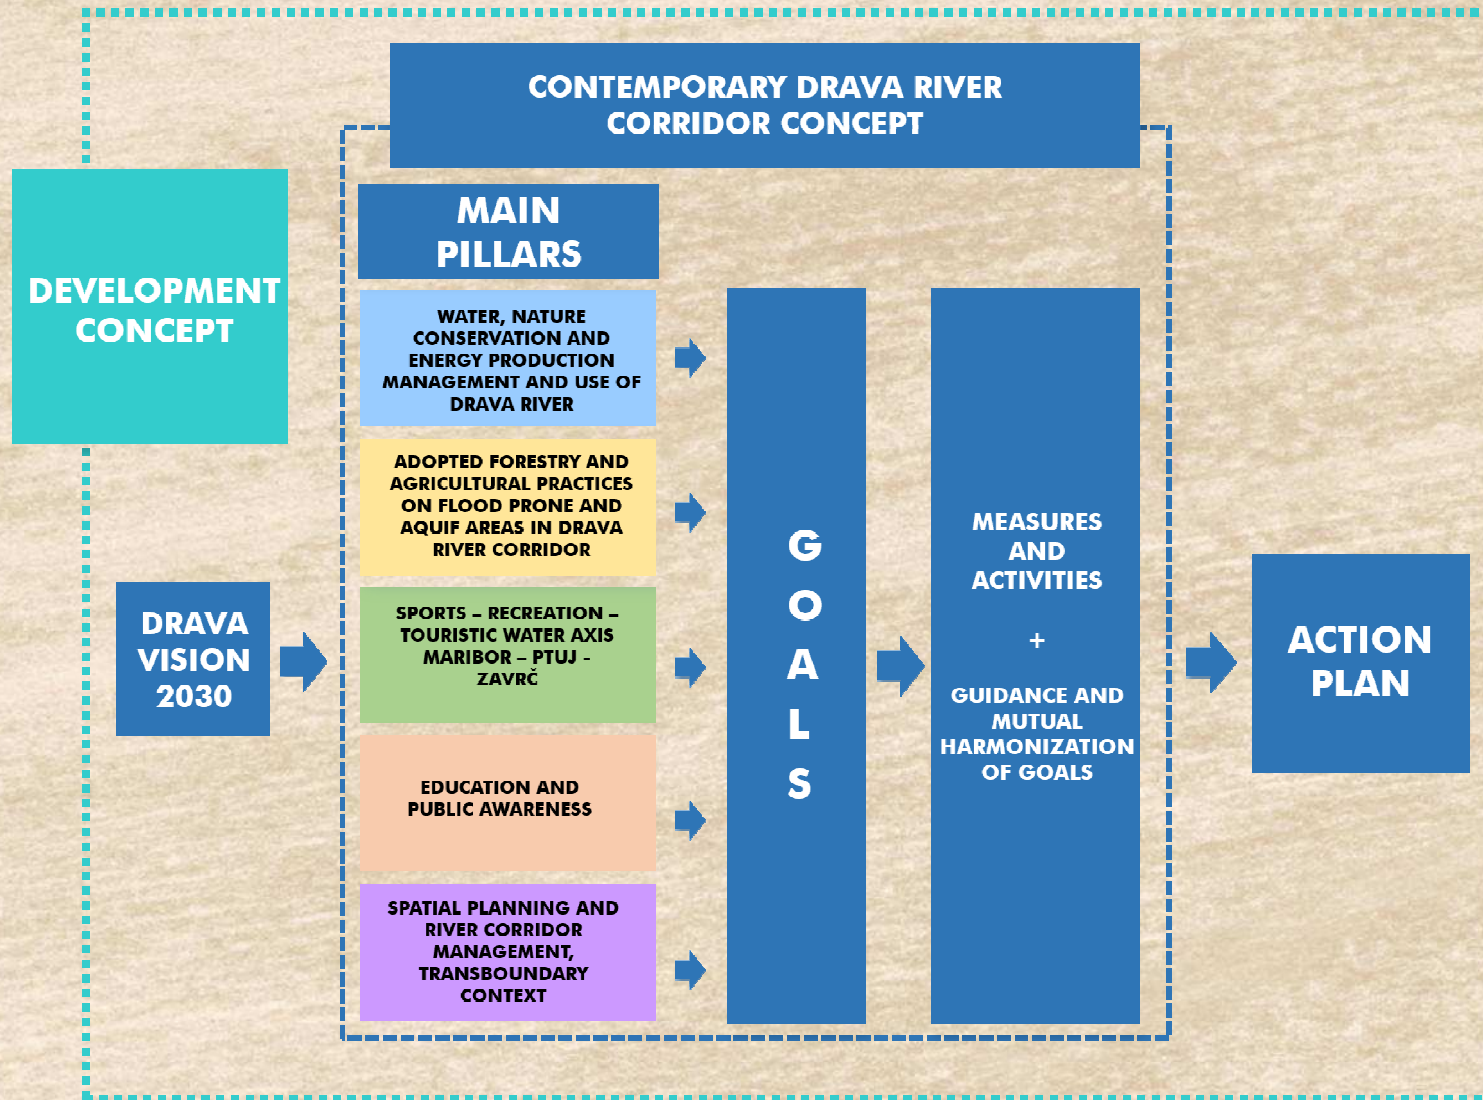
CONTEMPORARY DRAVA RIVER CORRIDOR CONCEPT

DEVELOPMENT CONCEPT

MAIN PILLARS

WATER, NATURE CONSERVATION AND ENERGY PRODUCTION MANAGEMENT AND USE OF DRAVA RIVER

ADOPTED FORESTRY AND AGRICULTURAL PRACTICES ON FLOOD PRONE AND AQUIF AREAS IN DRAVA RIVER CORRIDOR

SPORTS – RECREATION – TOURISTIC WATER AXIS MARIBOR – PTUJ - ZAVRČ

EDUCATION AND PUBLIC AWARENESS

SPATIAL PLANNING AND RIVER CORRIDOR MANAGEMENT, TRANSBOUNDARY CONTEXT

DRAVA VISION 2030

G O A L S

MEASURES AND ACTIVITIES

+

GUIDANCE AND MUTUAL HARMONIZATION OF GOALS

ACTION PLAN